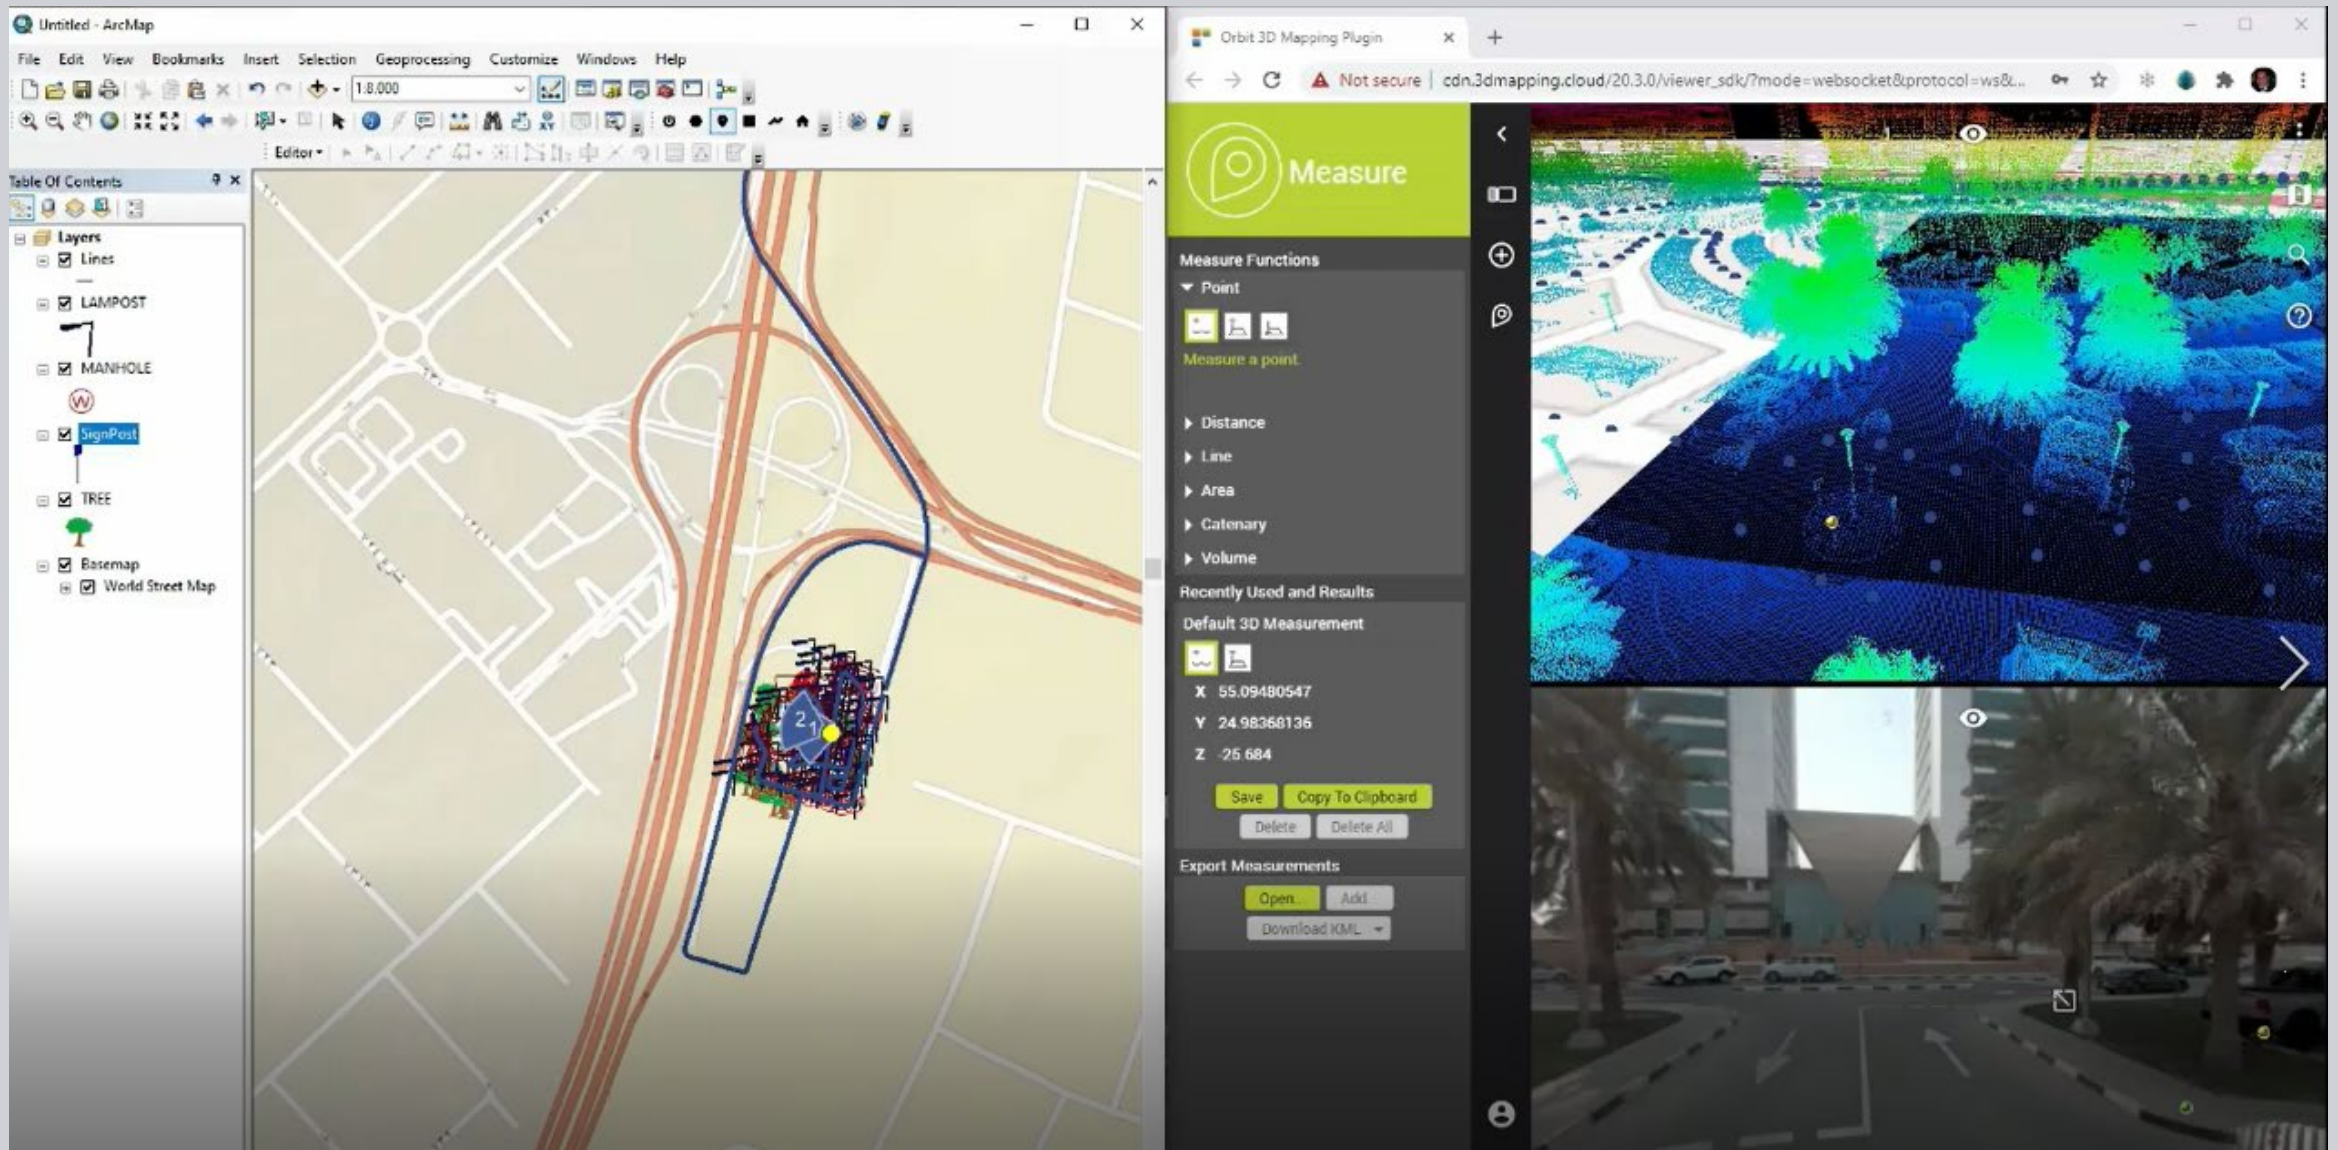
Untitled - ArcMap

File Edit View Bookmarks Insert Selection Geoprocessing Customize Windows Help

1:8,000

Editor

Table Of Contents

Layers
Lines
LAMPOST
MANHOLE
SignPost
TREE
Basemap
World Street Map

Orbit 3D Mapping Plugin

Not secure | cdn.3dmapping.cloud/20.3.0/viewer_sdk/?mode=websocket&protocol=ws&...

Measure

Measure Functions
Point
Measure a point.
Distance
Line
Area
Catenary
Volume
Recently Used and Results
Default 3D Measurement
X 55.09480547
Y 24.98368136
Z -25.684
Save Copy To Clipboard
Delete Delete All
Export Measurements
Open... Add
Download KML